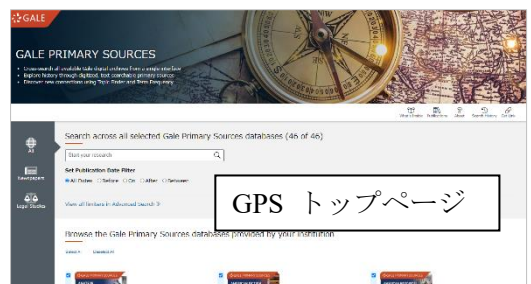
GALE

GALE PRIMARY SOURCES

• Cross-search all available Gale digital archives from a single interface
• Explore history through digitized, text-searchable primary sources
• Discover new connections using Topic Finder and Term Frequency

View Lists  Publications  About  Search History  Get Link

All

Newspapers

Legal Studies

Search across all selected Gale Primary Sources databases (46 of 46)

Start your research

Set Publication Date Filter
All Dates  Before  On  After  Between

View all limiters in Advanced Search

GPS トップページ

Browse the Gale Primary Sources databases provided by your institution

Select  Deselect